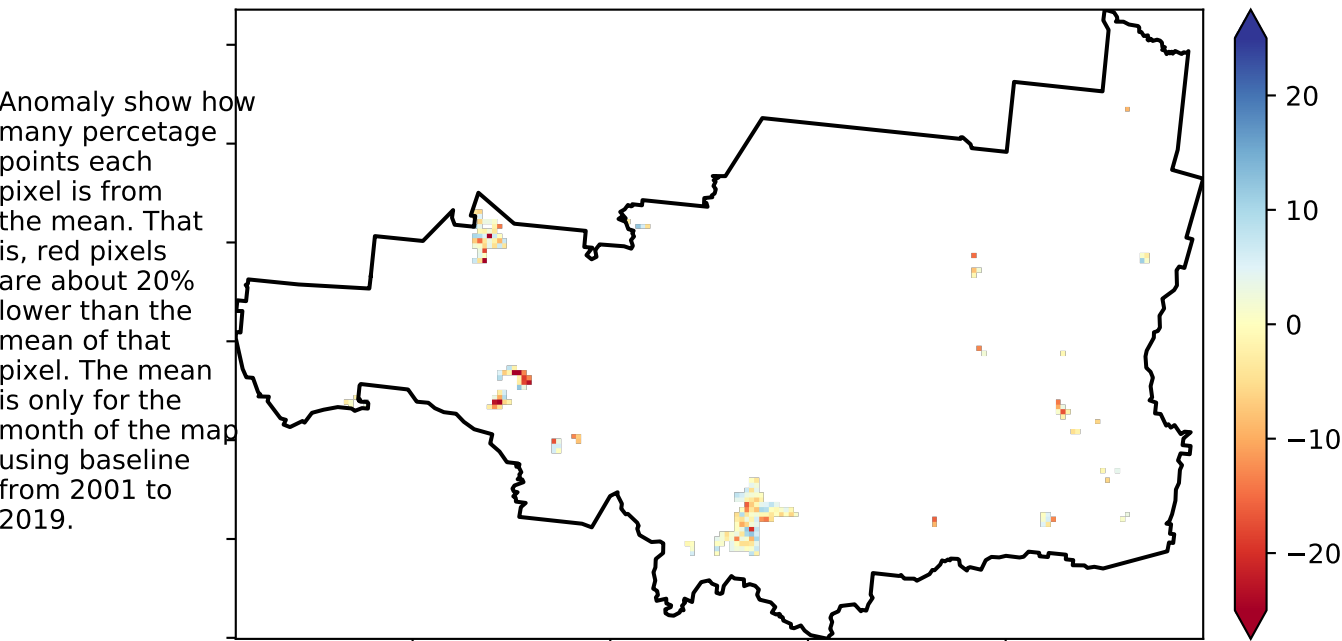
Anomaly show how many percetage points each pixel is from the mean. That is, red pixels are about 20% lower than the mean of that pixel. The mean is only for the month of the map using baseline from 2001 to 2019.

20
10
0
−10
−20